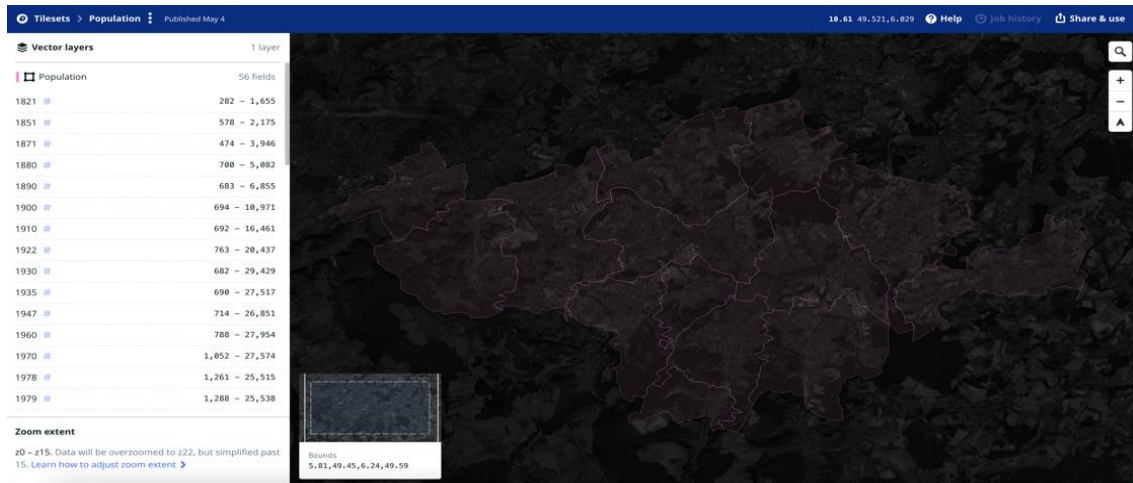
Tilesets > Population Published May 4

10.61 49.521,6.029 Help Job history Share & use

Vector layers 1 layer

Population 56 fields

| | |
|---|---|
| 1821 # | 282 – 1,655 |
| 1851 # | 578 – 2,175 |
| 1871 # | 474 – 3,946 |
| 1880 # | 700 – 5,082 |
| 1890 # | 683 – 6,855 |
| 1900 # | 694 – 10,971 |
| 1910 # | 692 – 16,461 |
| 1922 # | 763 – 20,437 |
| 1930 # | 682 – 29,429 |
| 1935 # | 690 – 27,517 |
| 1947 # | 714 – 26,851 |
| 1960 # | 788 – 27,954 |
| 1970 # | 1,052 – 27,574 |
| 1978 # | 1,261 – 25,515 |
| 1979 # | 1,288 – 25,538 |

Zoom extent

z0 – z15. Data will be overzoomed to z22, but simplified past 15. Learn how to adjust zoom extent >

Bounds
5.81,49.45,6.24,49.59